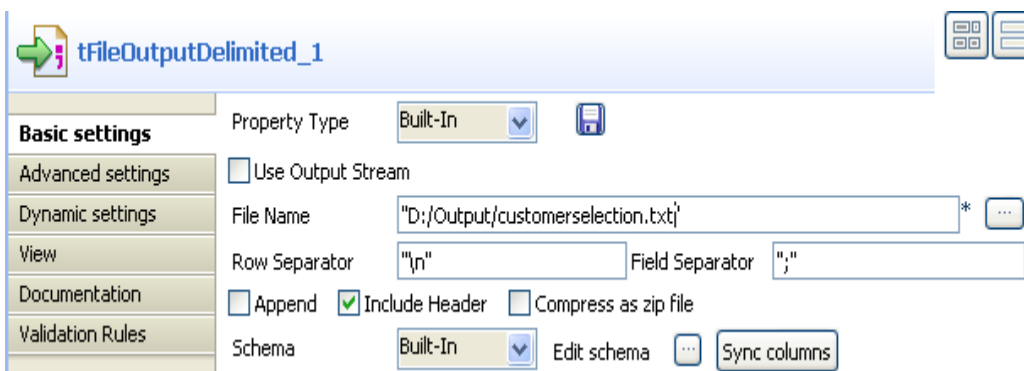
tFileOutputDelimited_1

Basic settings
Advanced settings
Dynamic settings
View
Documentation
Validation Rules

Property Type Built-In

Use Output Stream

File Name "D:/Output/customerselection.txt" * ...

Row Separator "\n" Field Separator ";"

Append Include Header Compress as zip file

Schema Built-In Edit schema ... Sync columns